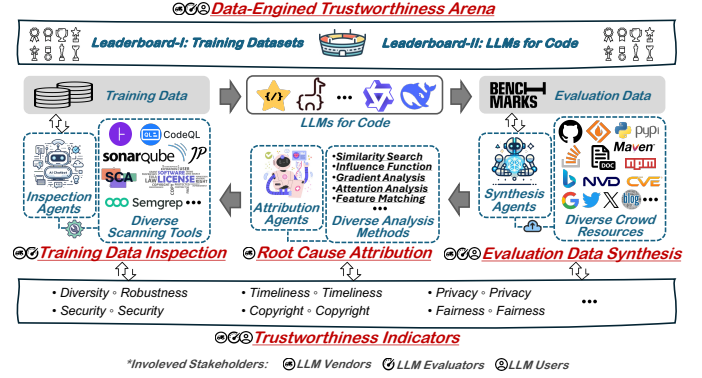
Data-Engined Trustworthiness Arena

Leaderboard-I: Training Datasets

Leaderboard-II: LLMs for Code

Training Data

LLMs for Code

BENCHMARKS

Evaluation Data

AI Chatbot

CodeQL

sonarqube

SCA

SOFTWARE LICENSE

Semgrep •••

Inspection Agents

Diverse Scanning Tools

Attribution Agents

•Similarity Search
•Influence Function
•Gradient Analysis
•Attention Analysis
•Feature Matching
•••

Diverse Analysis Methods

Synthesis Agents

PyPI

Maven

npm

NVD

CVE

Diverse Crowd Resources

Training Data Inspection

Root Cause Attribution

Evaluation Data Synthesis

• Diversity ◦ Robustness
• Security ◦ Security

• Timeliness ◦ Timeliness
• Copyright ◦ Copyright

• Privacy ◦ Privacy
• Fairness ◦ Fairness

•••

Trustworthiness Indicators

*Involeved Stakeholders: LLM Vendors LLM Evaluators LLM Users